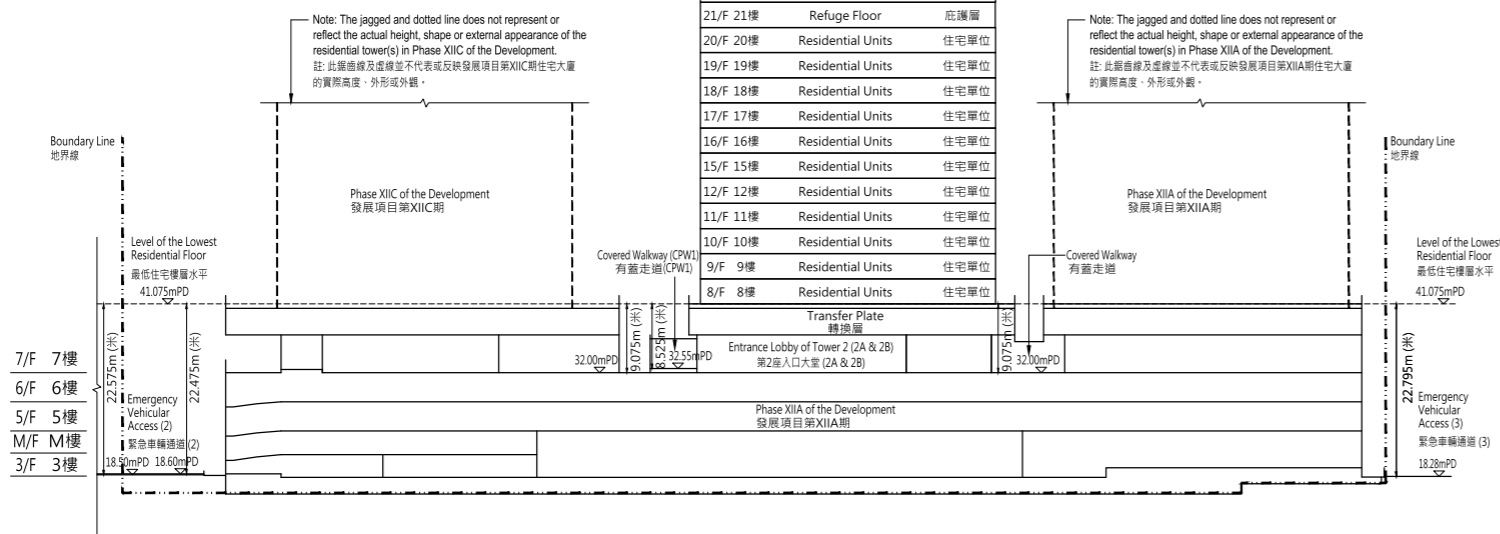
Note: The jagged and dotted line does not represent or reflect the actual height, shape or external appearance of the residential tower(s) in Phase XIIC of the Development.
註: 此鋸齒線及虛線並不代表或反映發展項目第XIIC期住宅大廈的實際高度、外形或外觀。

| 21/F 21樓 | Refuge Floor | 庇護層 |
|---|---|---|
| 20/F 20樓 | Residential Units | 住宅單位 |
| 19/F 19樓 | Residential Units | 住宅單位 |
| 18/F 18樓 | Residential Units | 住宅單位 |
| 17/F 17樓 | Residential Units | 住宅單位 |
| 16/F 16樓 | Residential Units | 住宅單位 |
| 15/F 15樓 | Residential Units | 住宅單位 |
| 12/F 12樓 | Residential Units | 住宅單位 |
| 11/F 11樓 | Residential Units | 住宅單位 |
| 10/F 10樓 | Residential Units | 住宅單位 |
| 9/F 9樓 | Residential Units | 住宅單位 |
| 8/F 8樓 | Residential Units | 住宅單位 |

Note: The jagged and dotted line does not represent or reflect the actual height, shape or external appearance of the residential tower(s) in Phase XIIA of the Development.
註: 此鋸齒線及虛線並不代表或反映發展項目第XIIA期住宅大廈的實際高度、外形或外觀。

Boundary Line
地界線

Phase XIIC of the Development
發展項目第XIIC期

Phase XIIA of the Development
發展項目第XIIA期

Boundary Line
地界線

Level of the Lowest Residential Floor
最低住宅樓層水平
41.075mPD

Covered Walkway (CPW1)
有蓋走道(CPW1)

Covered Walkway
有蓋走道

Level of the Lowest Residential Floor
最低住宅樓層水平
41.075mPD

Transfer Plate
轉換層

Entrance Lobby of Tower 2 (2A & 2B)
第2座入口大堂 (2A & 2B)

32.00mPD
9.075m (米)
8.525m (米)
32.55mPD
9.075m (米)
32.00mPD

7/F 7樓
6/F 6樓
5/F 5樓
M/F M樓
3/F 3樓

22.575m (米)
22.475m (米)

Emergency Vehicular Access (2)
緊急車輛通道 (2)

18.50mPD 18.60mPD

Phase XIIA of the Development
發展項目第XIIA期

22.795m (米)

Emergency Vehicular Access (3)
緊急車輛通道 (3)
18.28mPD